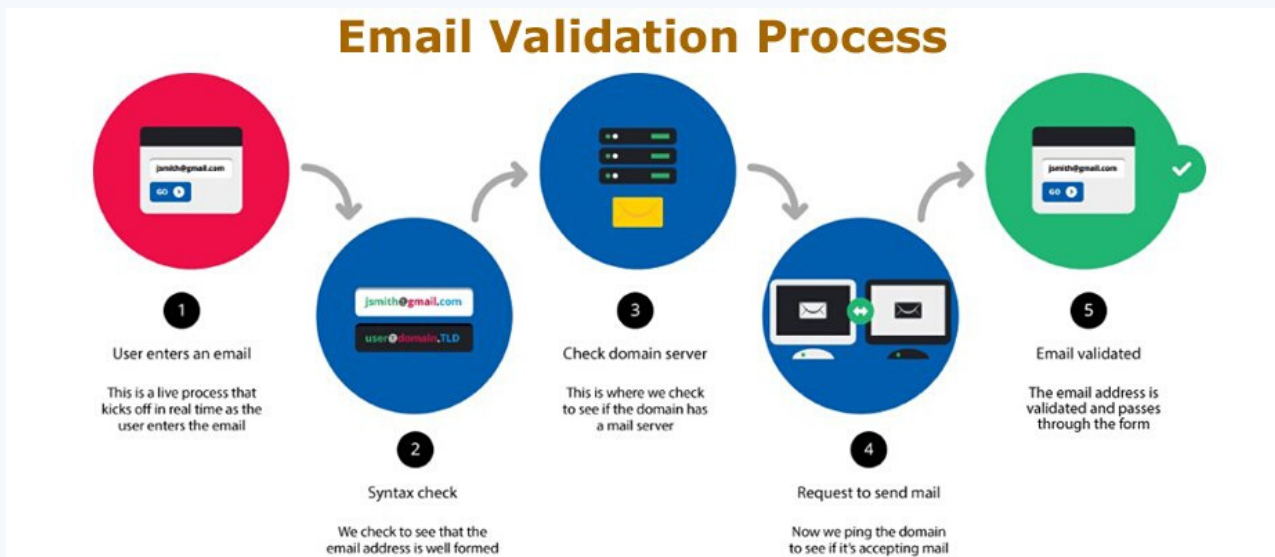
Email Validation Process

jsmith@gmail.com

GO

1

User enters an email

This is a live process that kicks off in real time as the user enters the email

jsmith@gmail.com

user@domain.TLD

2

Syntax check

We check to see that the email address is well formed

3

Check domain server

This is where we check to see if the domain has a mail server

4

Request to send mail

Now we ping the domain to see if it's accepting mail

jsmith@gmail.com

GO

5

Email validated

The email address is validated and passes through the form